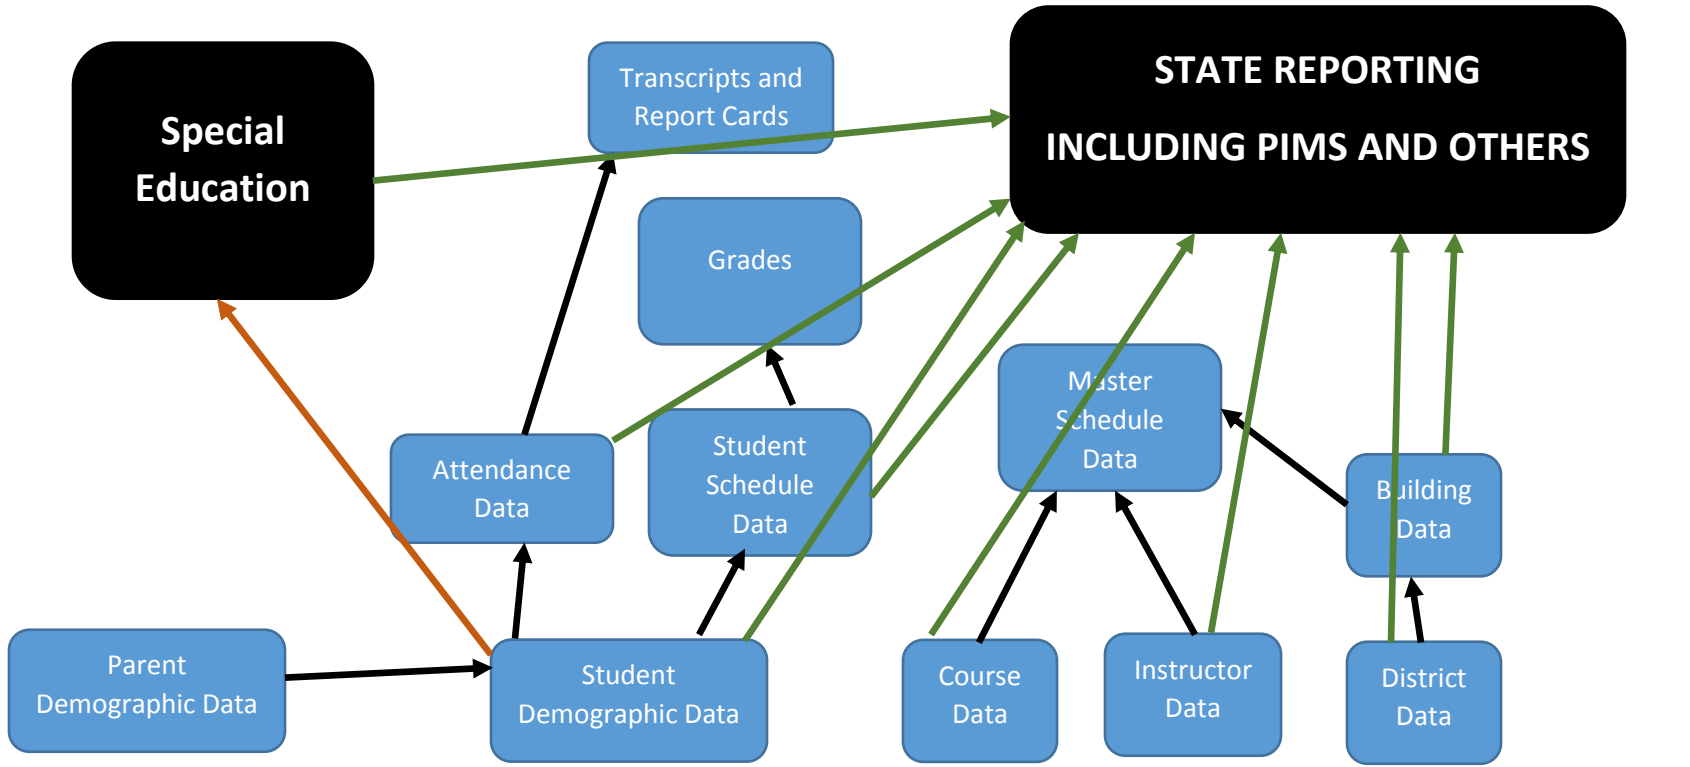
Special Education

Transcripts and Report Cards

STATE REPORTING

INCLUDING PIMS AND OTHERS

Grades

Master Schedule Data

Attendance Data

Student Schedule Data

Building Data

Parent Demographic Data

Student Demographic Data

Course Data

Instructor Data

District Data